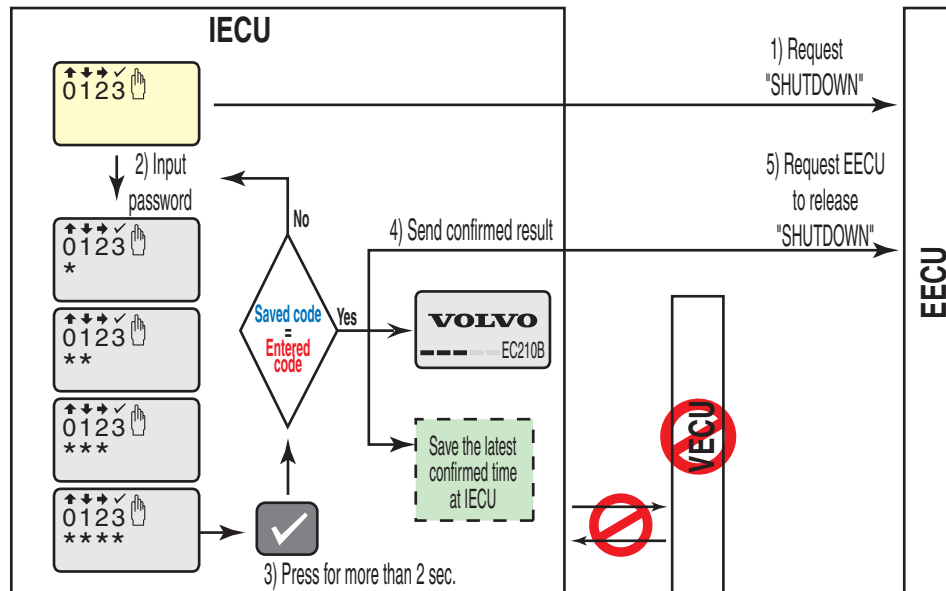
IECU

1) Request "SHUTDOWN"

↑↓→✓
0123

2) Input password

5) Request EECU to release "SHUTDOWN"

No

4) Send confirmed result

↑↓→✓
0123
*

Saved code = Entered code

Yes

VOLVO
EC210B

EECU

↑↓→✓
0123
**

↑↓→✓
0123
***

Save the latest confirmed time at IECU

VECU

↑↓→✓
0123
****

3) Press for more than 2 sec.